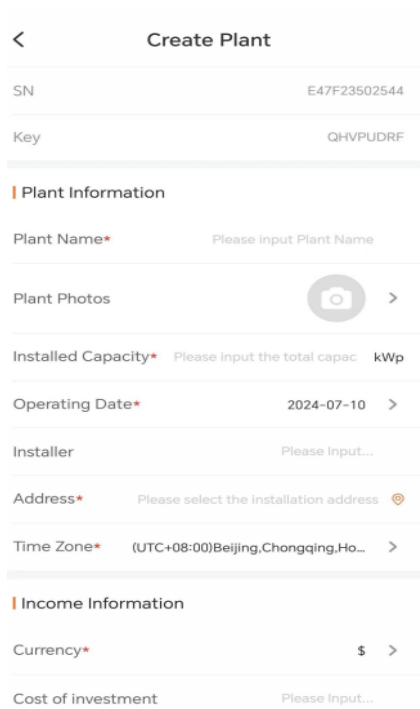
Create Plant

SN E47F23502544

Key QHVPUDRF

Plant Information

Plant Name* Please input Plant Name

Plant Photos

Installed Capacity* Please input the total capac kWp

Operating Date* 2024-07-10

Installer Please Input...

Address* Please select the installation address

Time Zone* (UTC+08:00)Beijing,Chongqing,Ho...

Income Information

Currency* $

Cost of investment Please Input...